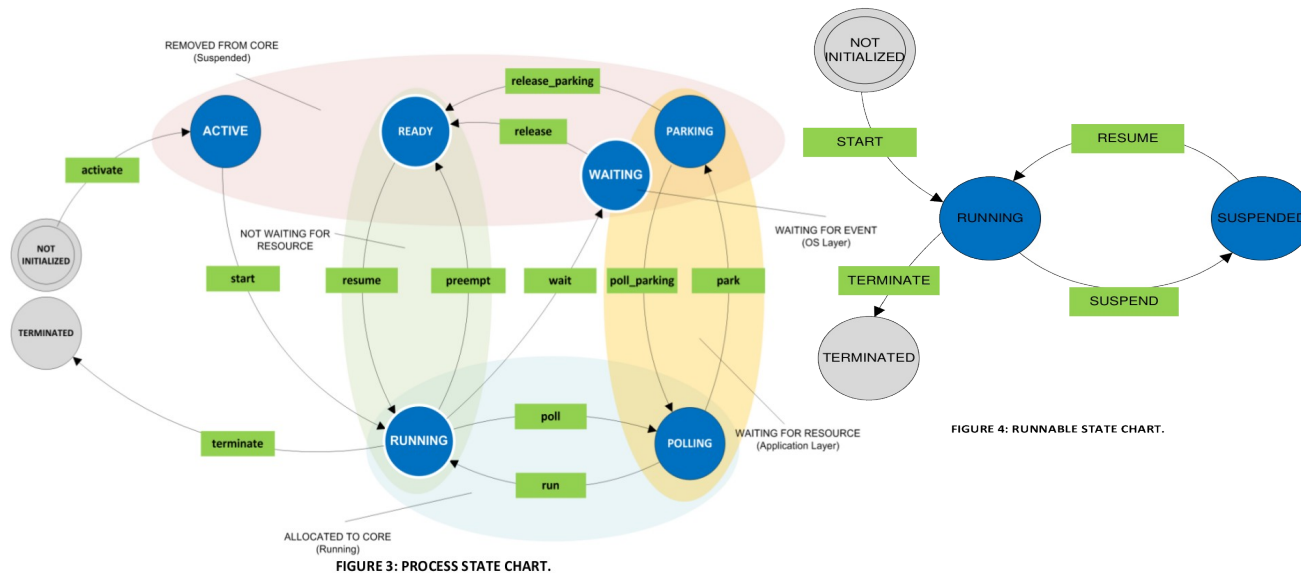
REMOVED FROM CORE
(Suspended)

release_parking

ACTIVE

READY

PARKING

release

WAITING

activate

NOT WAITING FOR RESOURCE

WAITING FOR EVENT
(OS Layer)

NOT INITIALIZED

start

resume

preempt

wait

poll_parking

park

TERMINATED

WAITING FOR RESOURCE
(Application Layer)

poll

terminate

RUNNING

POLLING

run

ALLOCATED TO CORE
(Running)

FIGURE 3: PROCESS STATE CHART.

NOT INITIALIZED

START

RESUME

RUNNING

SUSPENDED

TERMINATE

SUSPEND

TERMINATED

FIGURE 4: RUNNABLE STATE CHART.